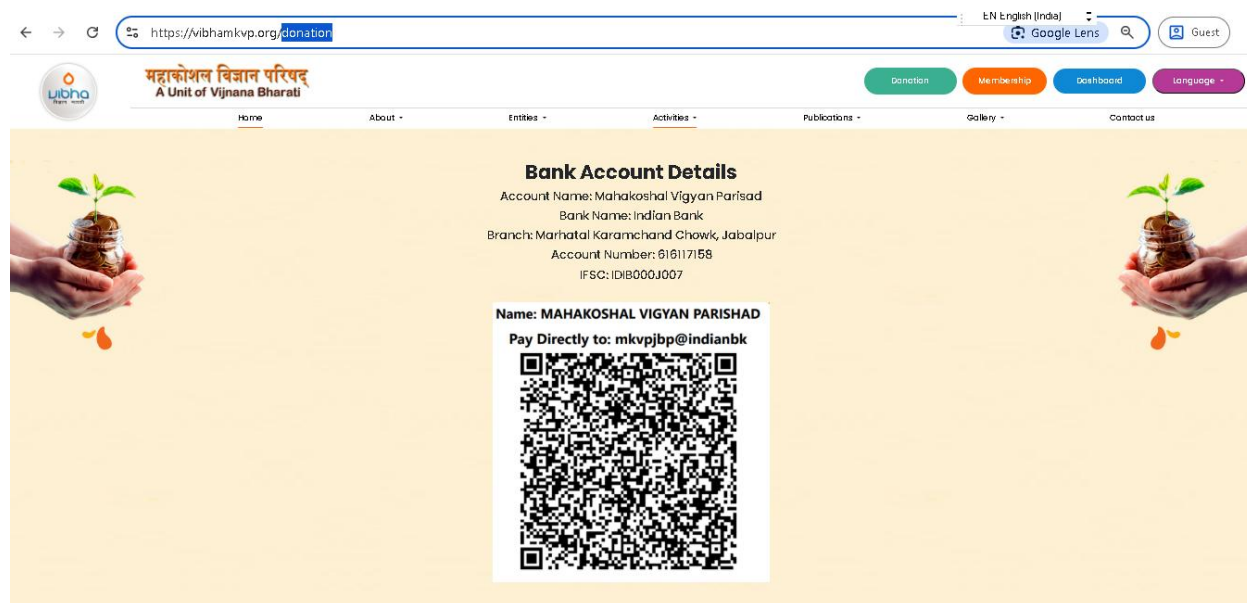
https://vibhamkvp.org/donation

EN English (India)

Google Lens

Guest

vibha विज्ञान भारती

महाकोशल विज्ञान परिषद्
A Unit of Vijnana Bharati

Donation Membership Dashboard Language

Home About Entities Activities Publications Gallery Contact us

Bank Account Details

Account Name: Mahakoshal Vigyan Parisad
Bank Name: Indian Bank
Branch: Marhatal Karamchand Chowk, Jabalpur
Account Number: 616117158
IFSC: IDIB000J007

Name: MAHAKOSHAL VIGYAN PARISHAD
Pay Directly to: mkvpjbp@indianbk